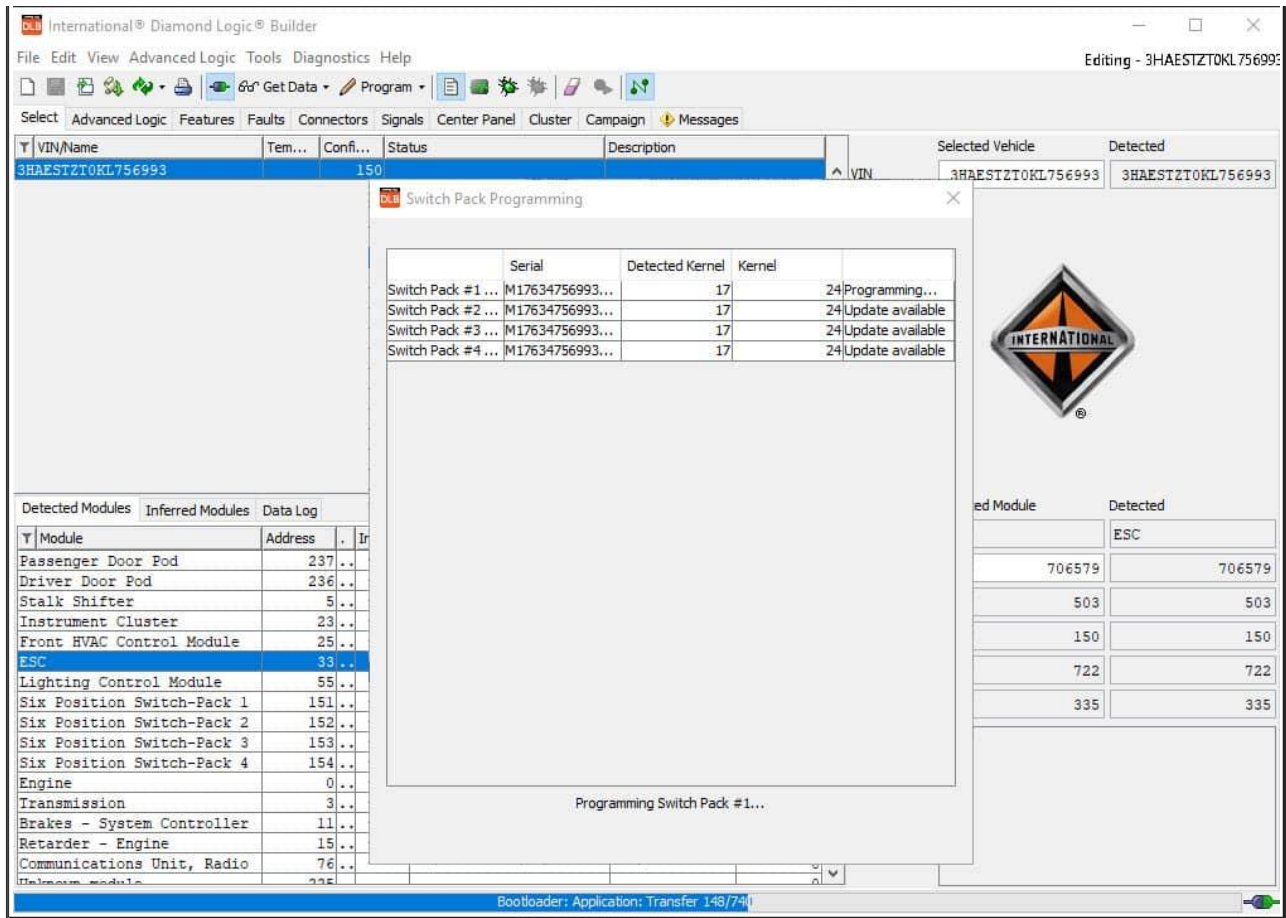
International® Diamond Logic® Builder

File Edit View Advanced Logic Tools Diagnostics Help

Editing - 3HAESTZT0KL75699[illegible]

Get Data Program

Select Advanced Logic Features Faults Connectors Signals Center Panel Cluster Campaign Messages

| VIN/Name | Tem... | Confi... | Status | Description |
|---|---|---|---|---|
| 3HAESTZT0KL756993 | | 150 | | |

VIN

| Selected Vehicle | Detected |
|---|---|
| 3HAESTZT0KL756993 | 3HAESTZT0KL756993 |

Switch Pack Programming

| | Serial | Detected Kernel | Kernel | |
|---|---|---|---|---|
| Switch Pack #1 ... | M17634756993... | 17 | 24 | Programming... |
| Switch Pack #2 ... | M17634756993... | 17 | 24 | Update available |
| Switch Pack #3 ... | M17634756993... | 17 | 24 | Update available |
| Switch Pack #4 ... | M17634756993... | 17 | 24 | Update available |

Programming Switch Pack #1...

INTERNATIONAL ®

Detected Modules Inferred Modules Data Log

| Module | Address |
|---|---|
| Passenger Door Pod | 237 |
| Driver Door Pod | 236 |
| Stalk Shifter | 5 |
| Instrument Cluster | 23 |
| Front HVAC Control Module | 25 |
| ESC | 33 |
| Lighting Control Module | 55 |
| Six Position Switch-Pack 1 | 151 |
| Six Position Switch-Pack 2 | 152 |
| Six Position Switch-Pack 3 | 153 |
| Six Position Switch-Pack 4 | 154 |
| Engine | 0 |
| Transmission | 3 |
| Brakes - System Controller | 11 |
| Retarder - Engine | 15 |
| Communications Unit, Radio | 76 |
| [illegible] | 225 |

| ed Module | Detected |
|---|---|
| | ESC |
| 706579 | 706579 |
| 503 | 503 |
| 150 | 150 |
| 722 | 722 |
| 335 | 335 |

Bootloader: Application: Transfer 148/740